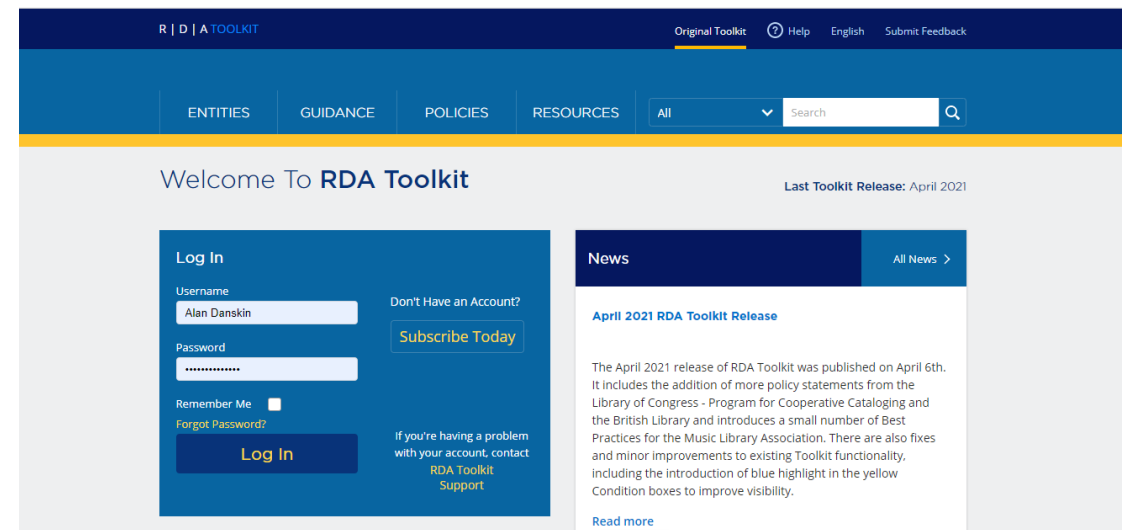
R | D | A TOOLKIT

Original Toolkit ? Help English Submit Feedback

ENTITIES GUIDANCE POLICIES RESOURCES All Search

Welcome To RDA Toolkit

Last Toolkit Release: April 2021

Log In

Username
Alan Danskin

Password
••••••••••••••

Remember Me

Forgot Password?

Log In

Don't Have an Account?

Subscribe Today

If you're having a problem with your account, contact RDA Toolkit Support

News

All News >

April 2021 RDA Toolkit Release

The April 2021 release of RDA Toolkit was published on April 6th. It includes the addition of more policy statements from the Library of Congress - Program for Cooperative Cataloging and the British Library and introduces a small number of Best Practices for the Music Library Association. There are also fixes and minor improvements to existing Toolkit functionality, including the introduction of blue highlight in the yellow Condition boxes to improve visibility.

Read more